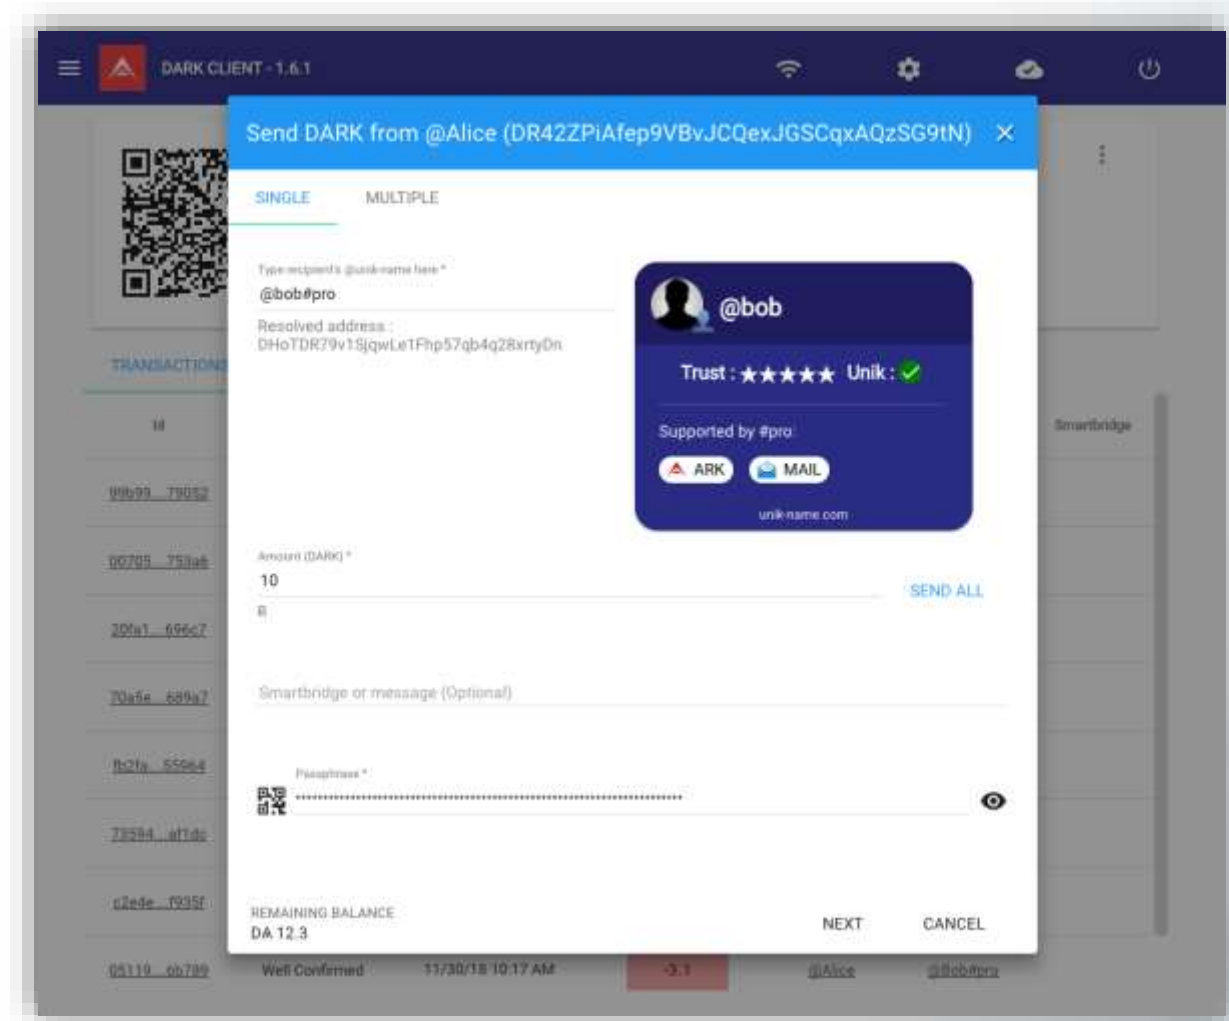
DARK CLIENT - 1.6.1

Send DARK from @Alice (DR42ZPiAfep9VBvJCQexJGSCqxAQzSG9tN) ✕

SINGLE MULTIPLE

Type recipient's @unik-name here *
@bob#pro
Resolved address :
DHoTDR79v1SjqwLe1Fhp57qb4q28xrtyDn

@bob
Trust : ★★★★★ Unik : ✓
Supported by #pro
ARK MAIL
unik-name.com

Amount (DARK) *
10
SEND ALL
Đ

Smartbridge or message (Optional)

Passphrase *
••••••••••••••••••••••••••••••••••••••••••••••••••••••••••••••••••••••••

REMAINING BALANCE
DA 12.3
NEXT CANCEL

TRANSACTIONS
Id
Smartbridge
99b99...79052
00705...753a6
20fa1...696c7
70a5e...689a7
fb2fa...55964
73594...af1dc
c2ede...f935f
05119...6b789 Well Confirmed 11/30/18 10:17 AM -3.1 @Alice @bob#pro